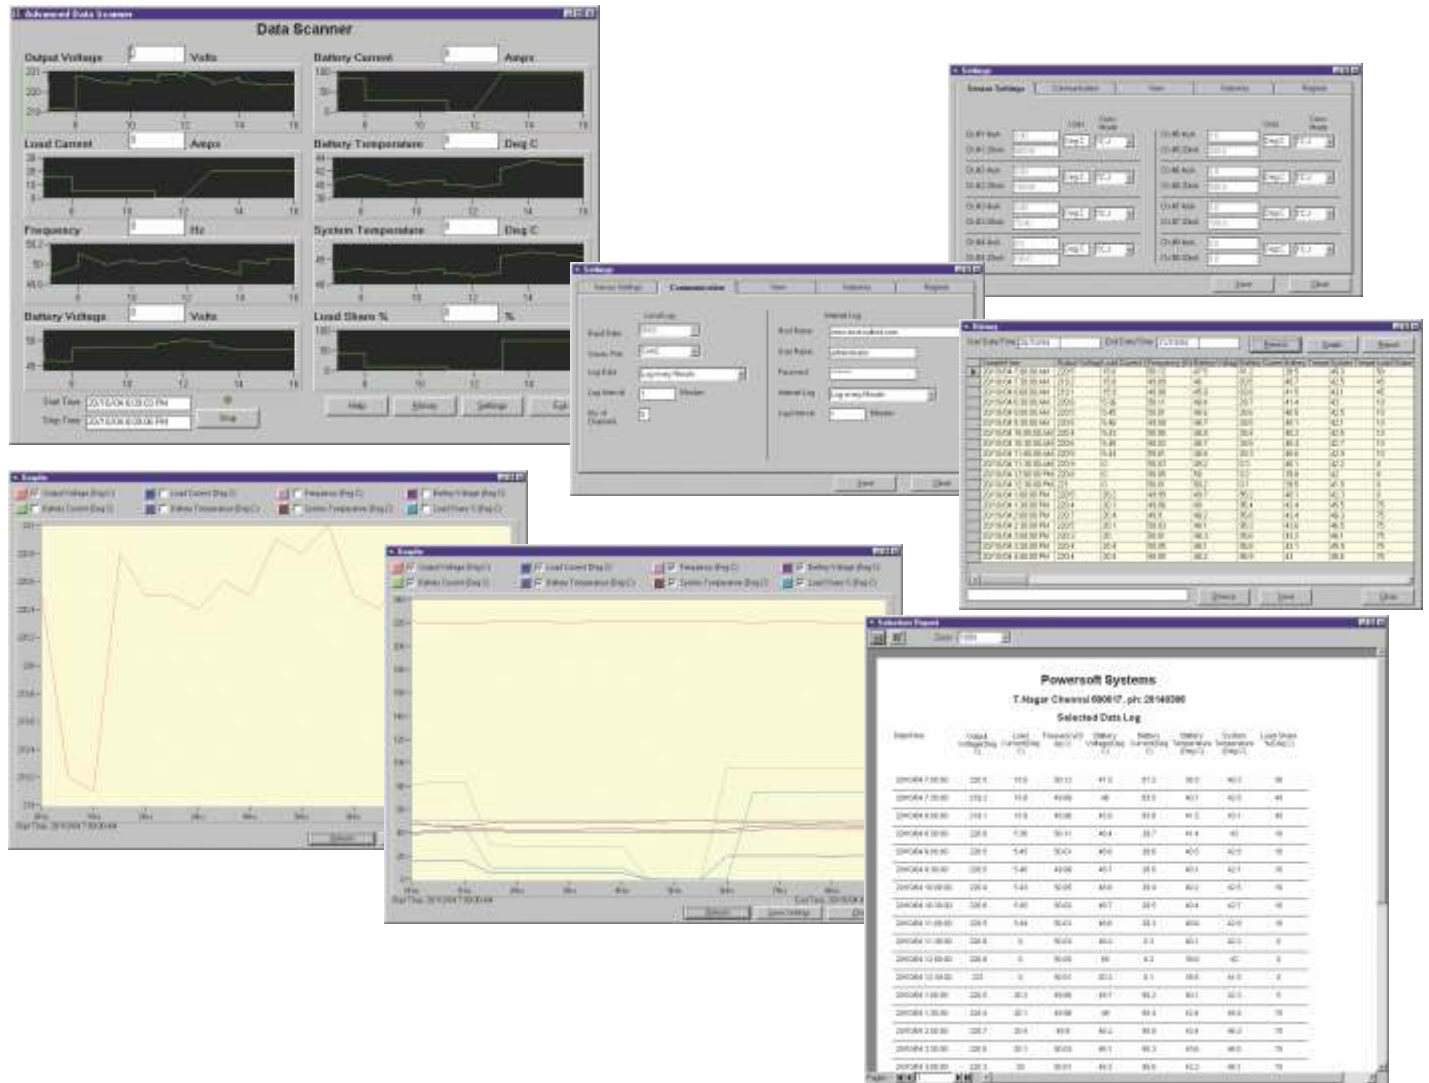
Advanced Data Scanner

Data Scanner

Output Voltage Volts

Battery Current Amps

Load Current Amps

Battery Temperature Deg C

Frequency Hz

System Temperature Deg C

Battery Voltage Volts

Load Share % %

Start Time

Stop Time

Stop

Help

History

Settings

Settings

Sensor Settings

Communication

View

Statistics

Register

Save

Close

Settings

Save

Close

History

Search

Graph

Report

Graphs

Refresh

Graphs

Refresh

Selection Report

Powersoft Systems

T.Nagar Chennai 600017, ph: 28140396

Selected Data Log

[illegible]